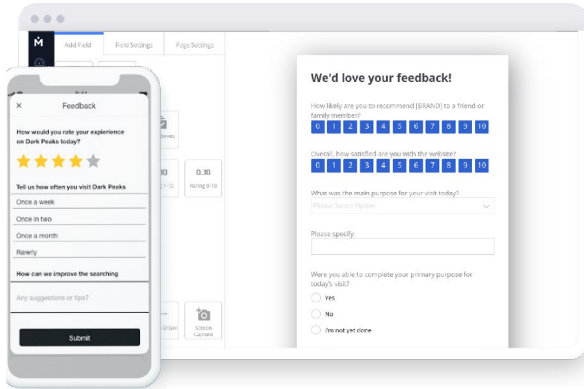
Add Field

Field Settings

Page Settings

0-10

Screen Capture

×

Feedback

How would you rate your experience on Dark Peaks today?

Tell us how often you visit Dark Peaks

Once a week

Once in two

Once a month

Rarerly

How can we improve the searching

Any suggestions or tips?

Submit

We'd love your feedback!

How likely are you to recommend {BRAND} to a friend or family member?

| 0 | 1 | 2 | 3 | 4 | 5 | 6 | 7 | 8 | 9 | 10 |
|---|---|---|---|---|---|---|---|---|---|---|

Overall, how satisfied are you with the website?

| 0 | 1 | 2 | 3 | 4 | 5 | 6 | 7 | 8 | 9 | 10 |
|---|---|---|---|---|---|---|---|---|---|---|

What was the main purpose for your visit today?

Please Select Option

Please specify

Were you able to complete your primary purpose for today's visit?

Yes

No

I'm not yet done